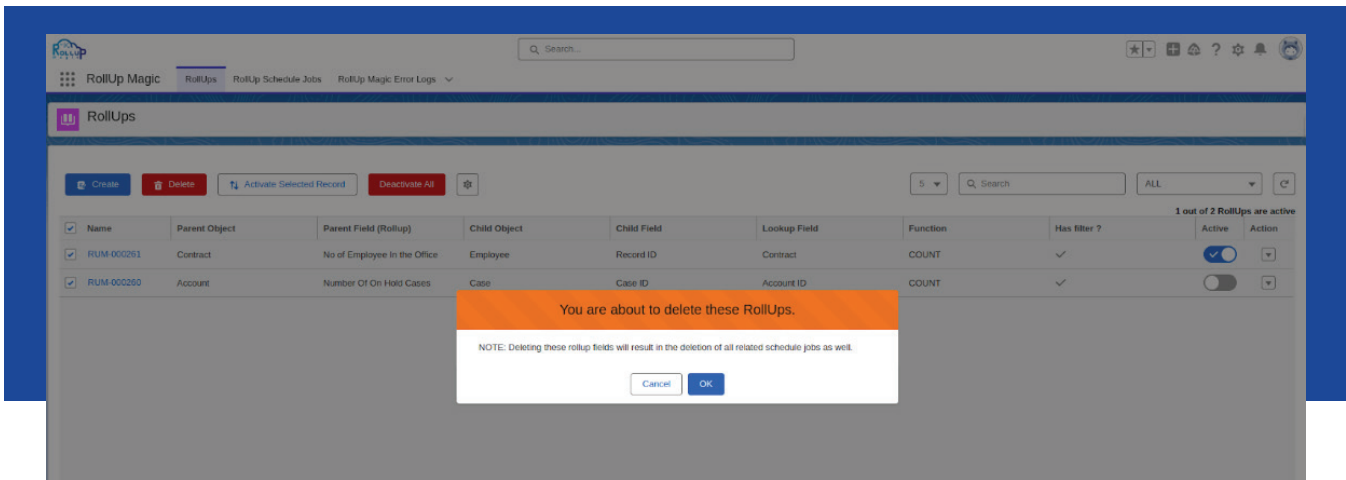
RollUp

Search...

RollUp Magic RollUps RollUp Schedule Jobs RollUp Magic Error Logs

RollUps

Create Delete Activate Selected Record Deactivate All

5 Search ALL

1 out of 2 RollUps are active

| Name | Parent Object | Parent Field (Rollup) | Child Object | Child Field | Lookup Field | Function | Has filter ? | Active | Action |
|---|---|---|---|---|---|---|---|---|---|
| RUM-000261 | Contract | No of Employee In the Office | Employee | Record ID | Contract | COUNT | ✓ | | |
| RUM-000260 | Account | Number Of On Hold Cases | Case | Case ID | Account ID | COUNT | ✓ | | |

You are about to delete these RollUps.

NOTE: Deleting these rollup fields will result in the deletion of all related schedule jobs as well.

Cancel OK